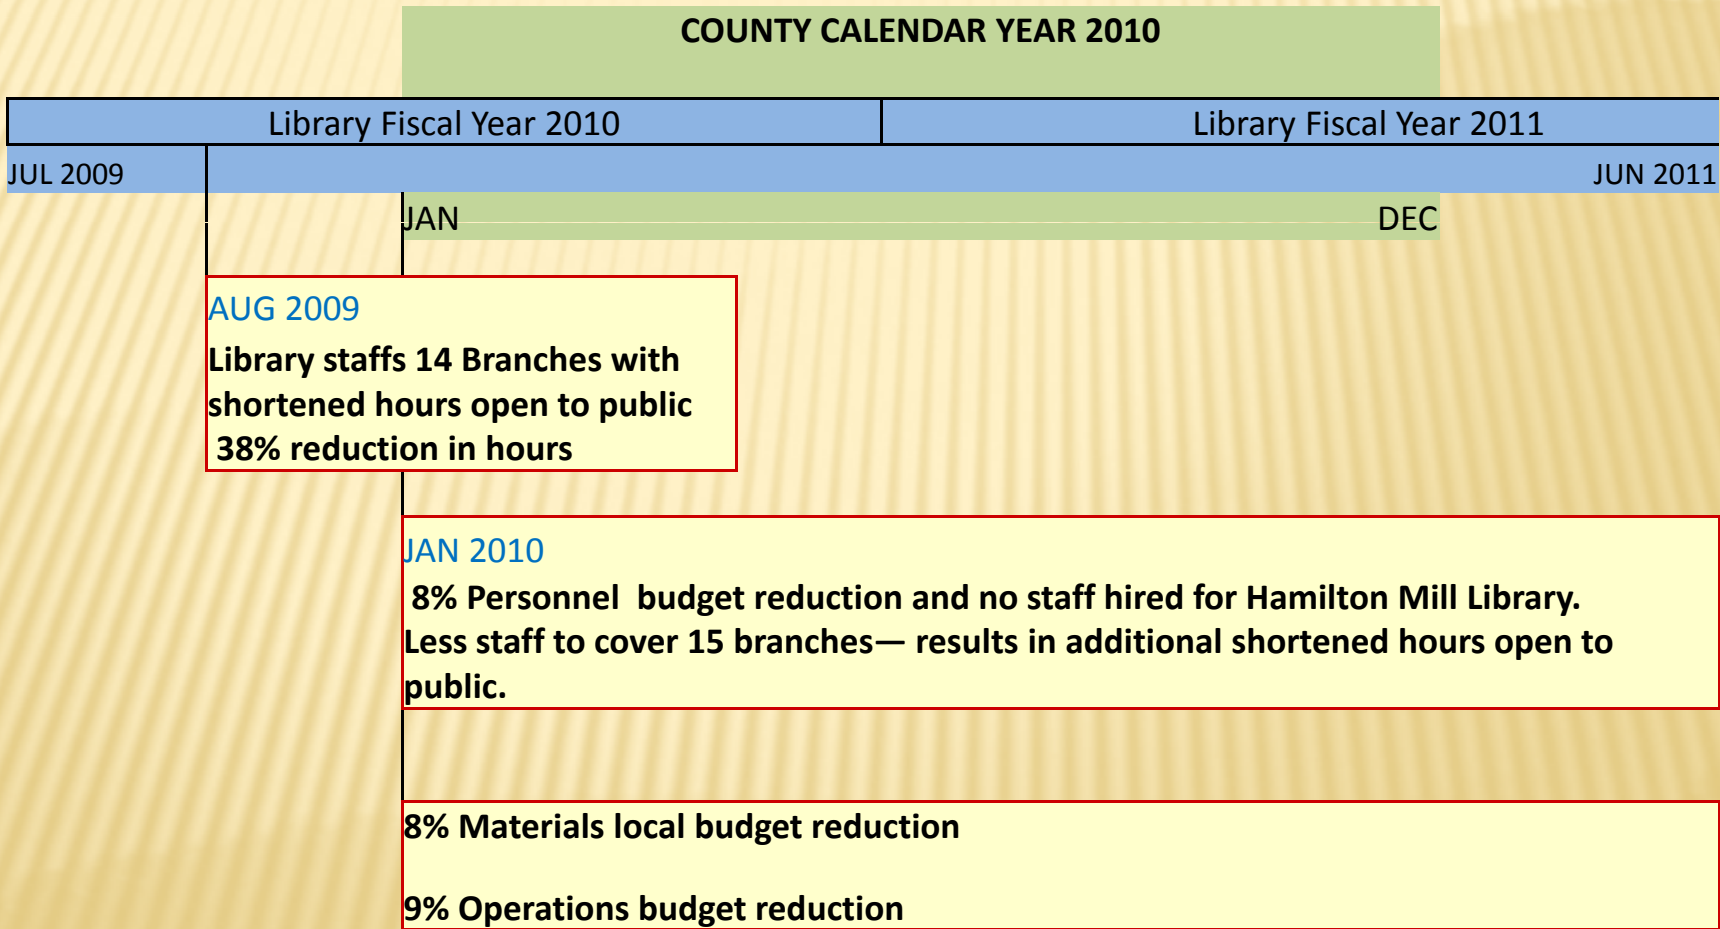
COUNTY CALENDAR YEAR 2010

Library Fiscal Year 2010

Library Fiscal Year 2011

JUL 2009

JUN 2011

JAN

DEC

AUG 2009

Library staffs 14 Branches with shortened hours open to public
38% reduction in hours

JAN 2010

8% Personnel budget reduction and no staff hired for Hamilton Mill Library.
Less staff to cover 15 branches— results in additional shortened hours open to public.

8% Materials local budget reduction

9% Operations budget reduction